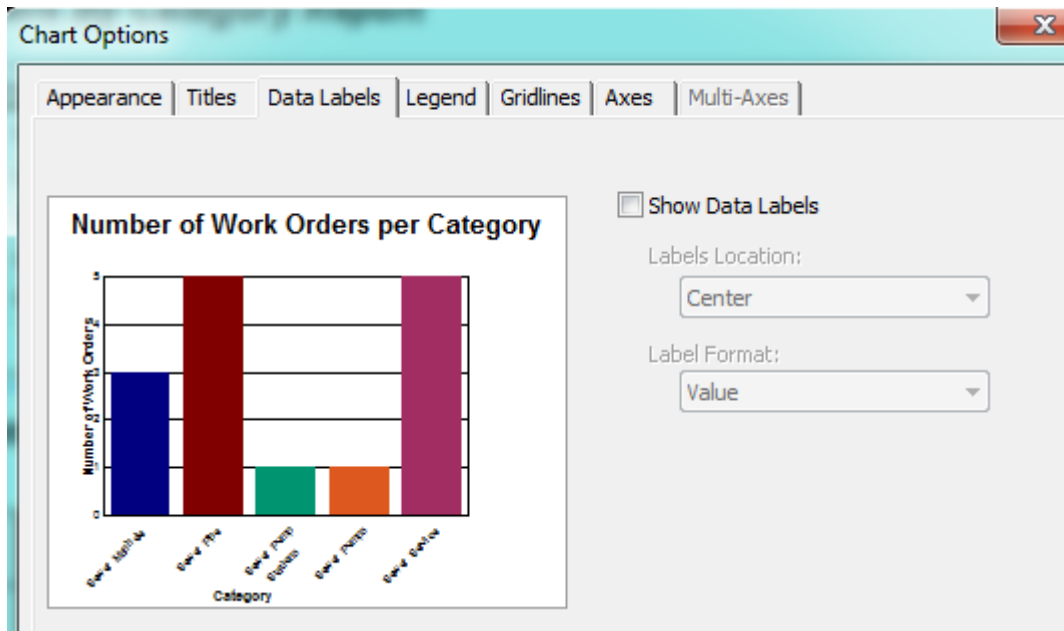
Chart Options

X

Appearance | Titles | Data Labels | Legend | Gridlines | Axes | Multi-Axes

Number of Work Orders per Category

Number of Work Orders

5
4
3
2
1
0

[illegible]
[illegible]
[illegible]
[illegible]
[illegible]

Category

Show Data Labels

Labels Location:

Center

Label Format:

Value